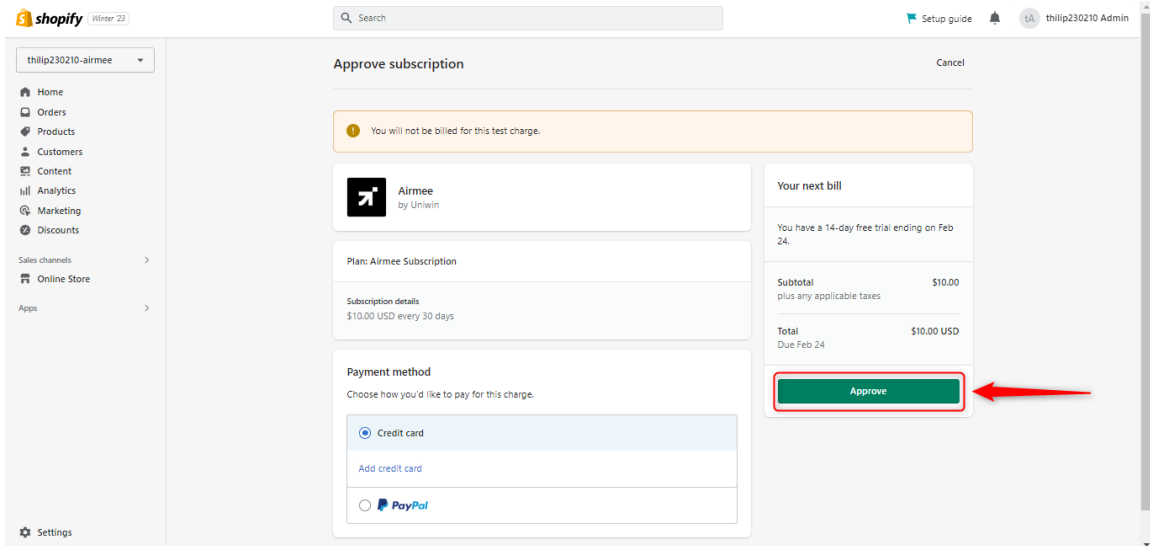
shopify Winter '23

Search

Setup guide

tA thilip230210 Admin

thilip230210-airmee

Home
Orders
Products
Customers
Content
Analytics
Marketing
Discounts

Sales channels
Online Store

Apps

Settings

Approve subscription

Cancel

You will not be billed for this test charge.

Airmee
by Uniwin

Plan: Airmee Subscription

Subscription details
$10.00 USD every 30 days

Payment method
Choose how you'd like to pay for this charge.

Credit card

Add credit card

PayPal

Your next bill

You have a 14-day free trial ending on Feb 24.

Subtotal
plus any applicable taxes
$10.00

Total
Due Feb 24
$10.00 USD

Approve